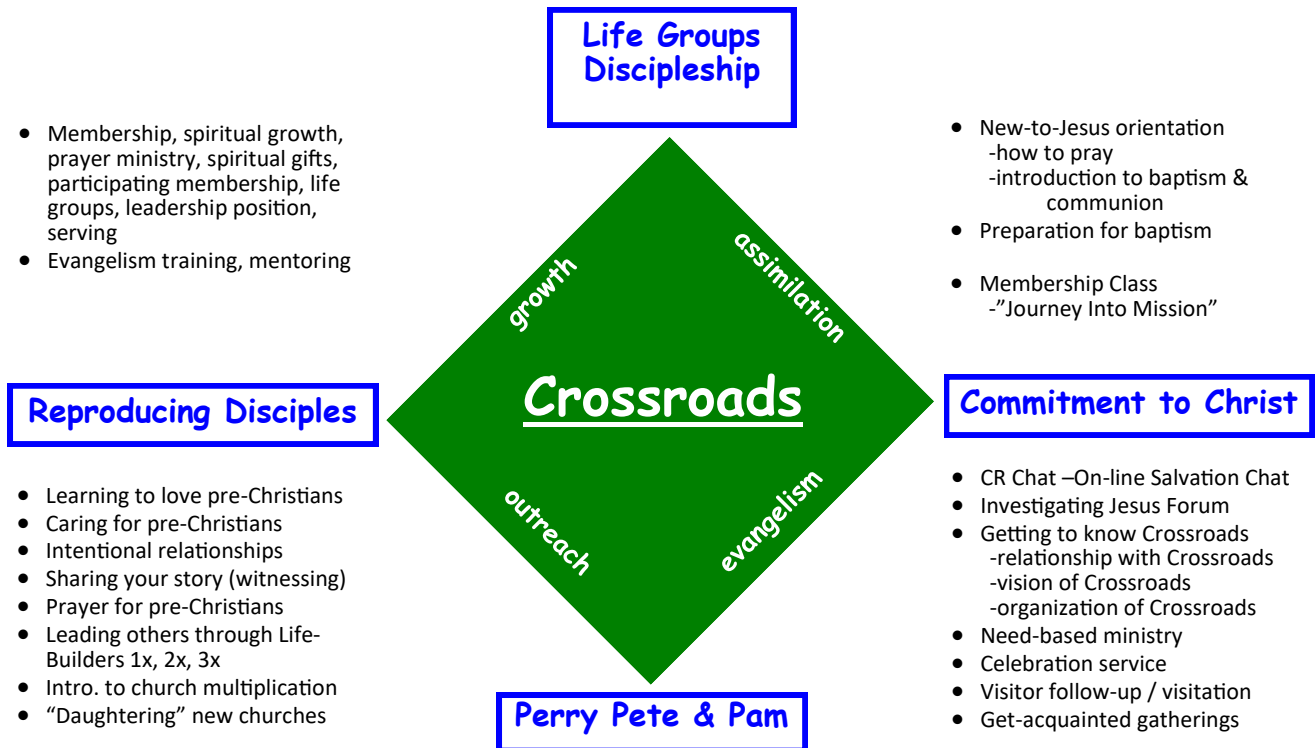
Life Groups Discipleship

- Membership, spiritual growth, prayer ministry, spiritual gifts, participating membership, life groups, leadership position, serving
- Evangelism training, mentoring

- New-to-Jesus orientation
  -how to pray
  -introduction to baptism & communion
- Preparation for baptism
- Membership Class
  -"Journey Into Mission"

growth

assimilation

Crossroads

outreach

evangelism

Reproducing Disciples

Commitment to Christ

- Learning to love pre-Christians
- Caring for pre-Christians
- Intentional relationships
- Sharing your story (witnessing)
- Prayer for pre-Christians
- Leading others through Life-Builders 1x, 2x, 3x
- Intro. to church multiplication
- "Daughtering" new churches

- CR Chat –On-line Salvation Chat
- Investigating Jesus Forum
- Getting to know Crossroads
  -relationship with Crossroads
  -vision of Crossroads
  -organization of Crossroads
- Need-based ministry
- Celebration service
- Visitor follow-up / visitation
- Get-acquainted gatherings

Perry Pete & Pam